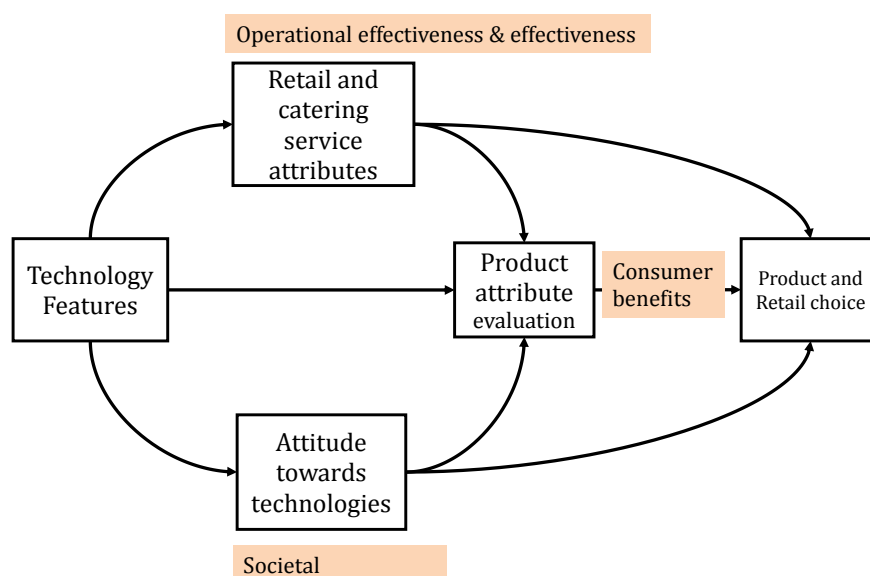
Operational effectiveness & effectiveness

Retail and catering service attributes

Technology Features

Product attribute evaluation

Consumer benefits

Product and Retail choice

Attitude towards technologies

Societal